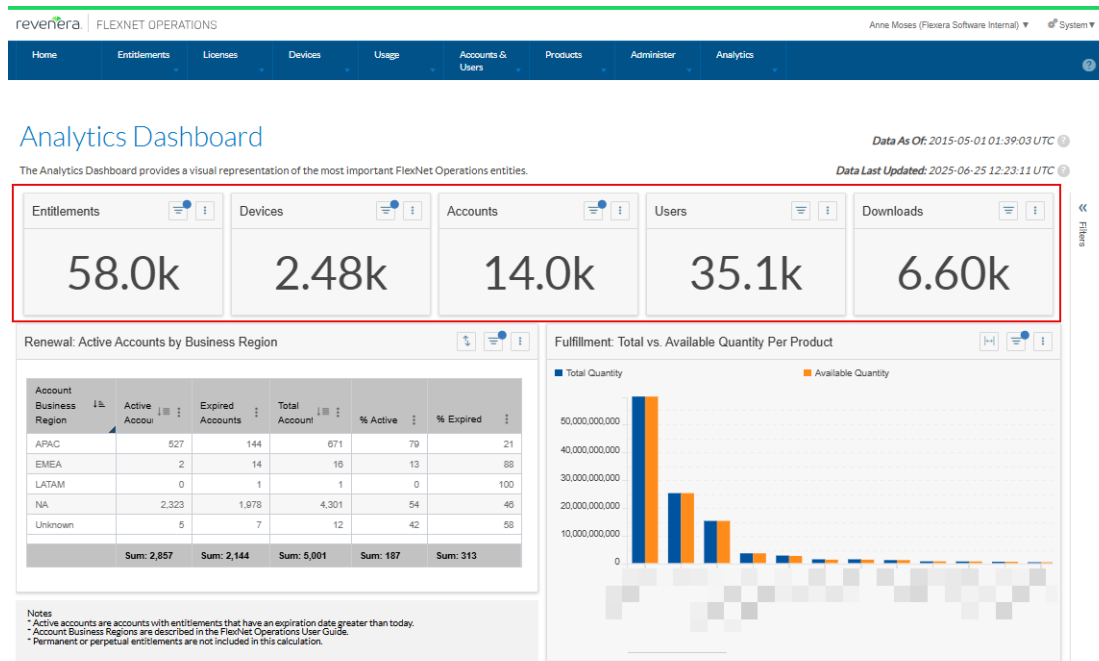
revenera | FLEXNET OPERATIONS

Anne Moses (Flexera Software Internal) ▼ System▼

Home | Entitlements | Licenses | Devices | Usage | Accounts & Users | Products | Administer | Analytics

?

Analytics Dashboard

Data As Of: 2015-05-01 01:39:03 UTC

The Analytics Dashboard provides a visual representation of the most important FlexNet Operations entities.

Data Last Updated: 2025-06-25 12:23:11 UTC

Entitlements
58.0k

Devices
2.48k

Accounts
14.0k

Users
35.1k

Downloads
6.60k

Filters

Renewal: Active Accounts by Business Region

| Account Business Region | Active Accou | Expired Accounts | Total Account | % Active | % Expired |
|---|---|---|---|---|---|
| APAC | 527 | 144 | 671 | 79 | 21 |
| EMEA | 2 | 14 | 16 | 13 | 88 |
| LATAM | 0 | 1 | 1 | 0 | 100 |
| NA | 2,323 | 1,978 | 4,301 | 54 | 46 |
| Unknown | 5 | 7 | 12 | 42 | 58 |
| | Sum: 2,857 | Sum: 2,144 | Sum: 5,001 | Sum: 187 | Sum: 313 |

Notes
* Active accounts are accounts with entitlements that have an expiration date greater than today.
* Account Business Regions are described in the FlexNet Operations User Guide.
* Permanent or perpetual entitlements are not included in this calculation.

Fulfillment: Total vs. Available Quantity Per Product

Total Quantity
Available Quantity

50,000,000,000
40,000,000,000
30,000,000,000
20,000,000,000
10,000,000,000
0